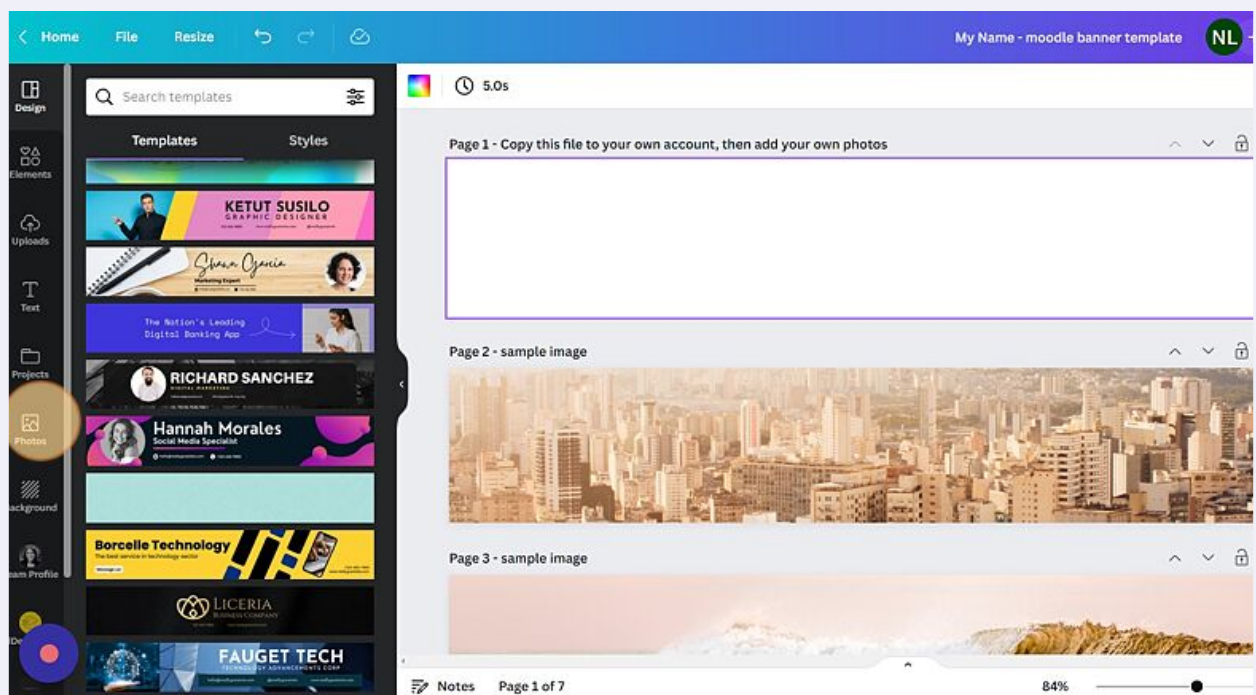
Home File Resize

My Name - moodle banner template NL

Design

Elements

Uploads

Text

Projects

Photos

ackground

am Profile

De

Search templates

Templates Styles

KETUT SUSILO
GRAPHIC DESIGNER

Shara Garcia
Marketing Expert

The Nation's Leading Digital Banking App

RICHARD SANCHEZ
DIGITAL MARKETING

Hannah Morales
Social Media Specialist

Borcelle Technology
The best service in technology sector

LICERIA
BUSINESS COMPANY

FAUGET TECH
TECHNOLOGY ADVANCEMENTS CORP

5.0s

Page 1 - Copy this file to your own account, then add your own photos

Page 2 - sample image

Page 3 - sample image

Notes Page 1 of 7 84%